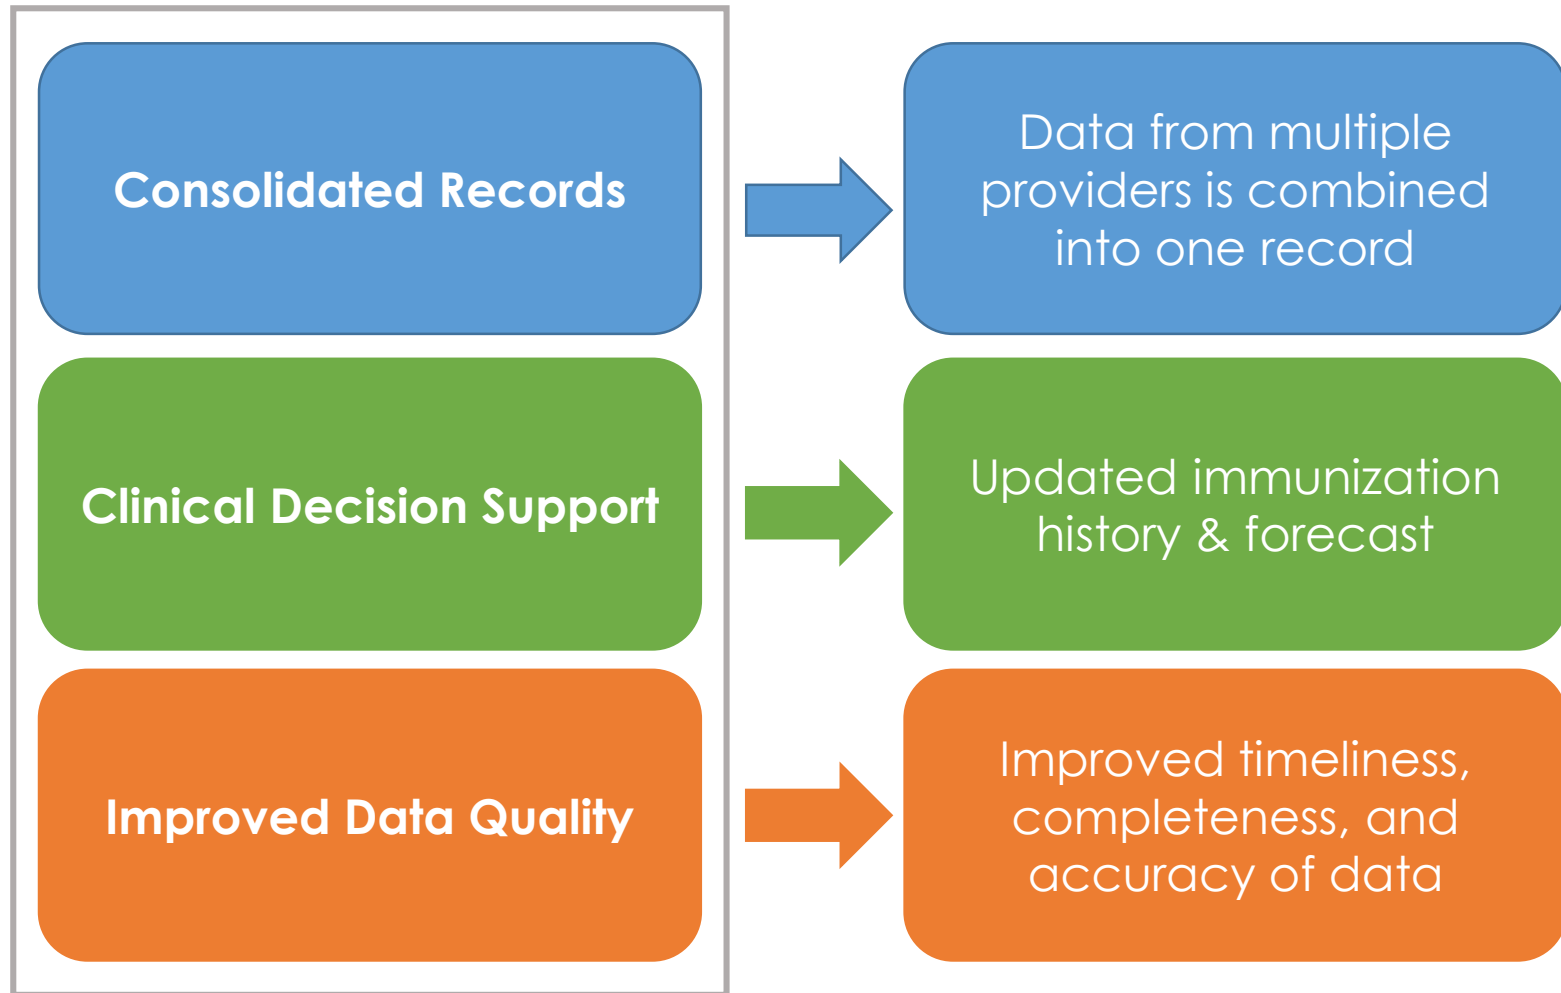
Consolidated Records

Data from multiple providers is combined into one record

Clinical Decision Support

Updated immunization history & forecast

Improved Data Quality

Improved timeliness, completeness, and accuracy of data